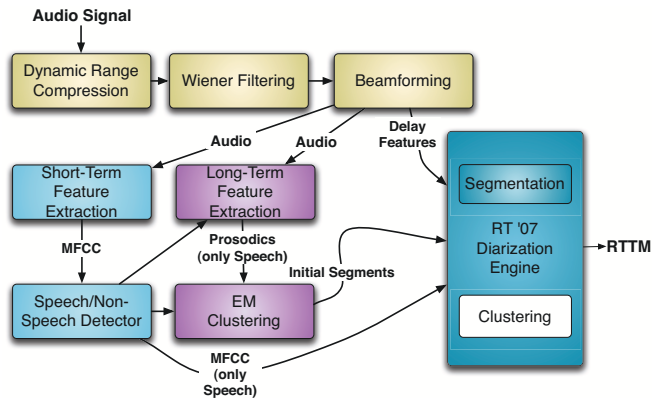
Audio Signal

Dynamic Range Compression

Wiener Filtering

Beamforming

Audio

Audio

Delay Features

Short-Term Feature Extraction

Long-Term Feature Extraction

MFCC

Prosodics (only Speech)

Segmentation

RT '07 Diarization Engine

RTTM

Initial Segments

Speech/Non-Speech Detector

EM Clustering

Clustering

MFCC (only Speech)